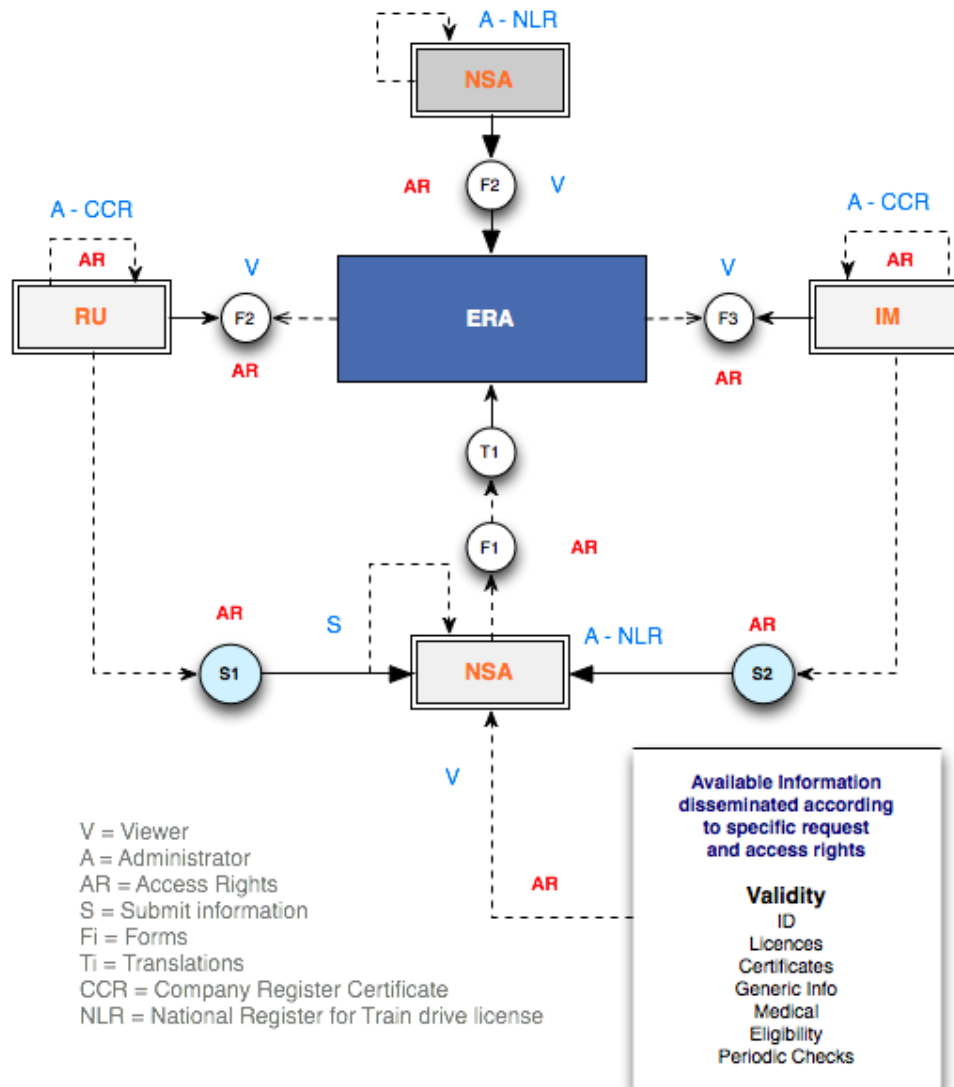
A - NLR

NSA

AR

F2

V

A - CCR

AR

RU

V

F2

AR

ERA

V

F3

AR

A - CCR

AR

IM

T1

F1

AR

AR

S

A - NLR

AR

S1

NSA

S2

V

AR

Available Information disseminated according to specific request and access rights

Validity
ID
Licences
Certificates
Generic Info
Medical
Eligibility
Periodic Checks

V = Viewer
A = Administrator
AR = Access Rights
S = Submit information
Fi = Forms
Ti = Translations
CCR = Company Register Certificate
NLR = National Register for Train drive license